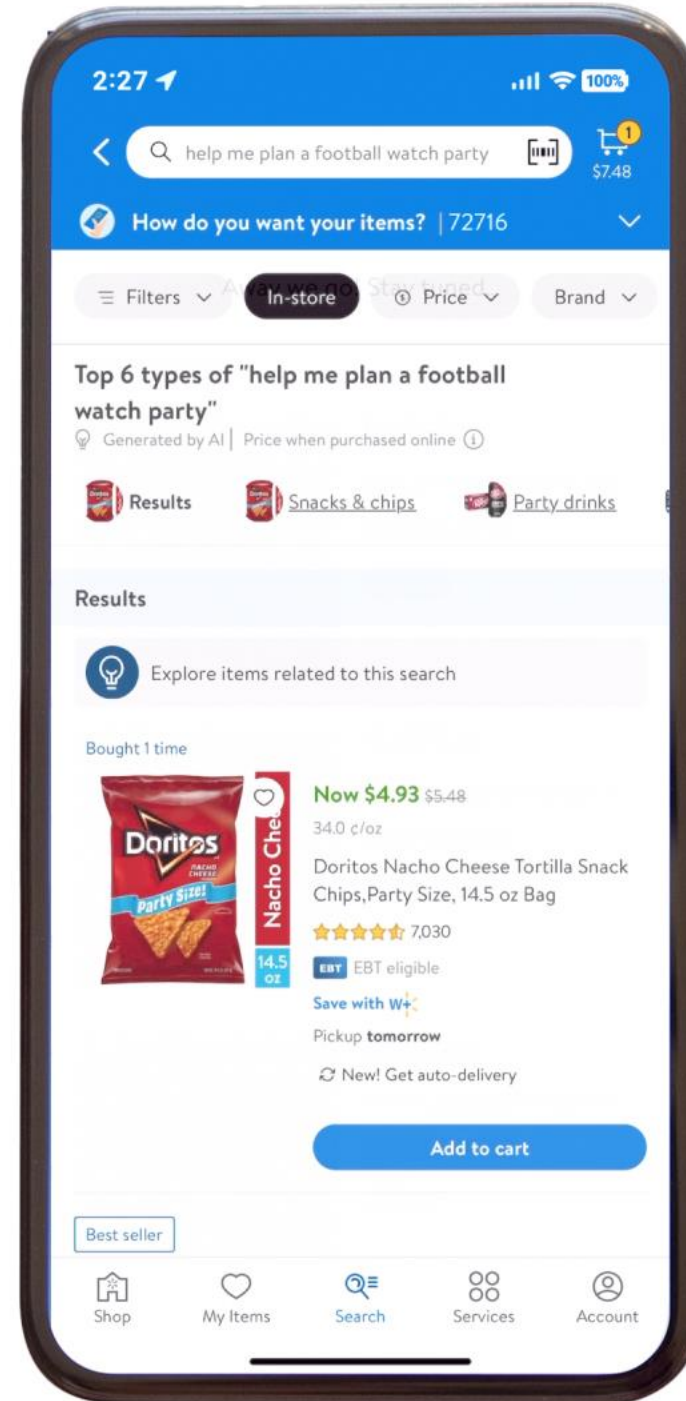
2:27

100

help me plan a football watch party

1

$7.48

How do you want your items? | 72716

Filters

In-store

Away we go. Stay tuned.

Price

Brand

Top 6 types of "help me plan a football watch party"

Generated by AI | Price when purchased online

Results

Snacks & chips

Party drinks

Results

Explore items related to this search

Bought 1 time

Doritos

NACHO CHEESE

Party Size!

Nacho Che

14.5 OZ

Now $4.93 $5.48

34.0 ¢/oz

Doritos Nacho Cheese Tortilla Snack Chips,Party Size, 14.5 oz Bag

7,030

EBT EBT eligible

Save with W+

Pickup tomorrow

New! Get auto-delivery

Add to cart

Best seller

Shop

My Items

Search

Services

Account